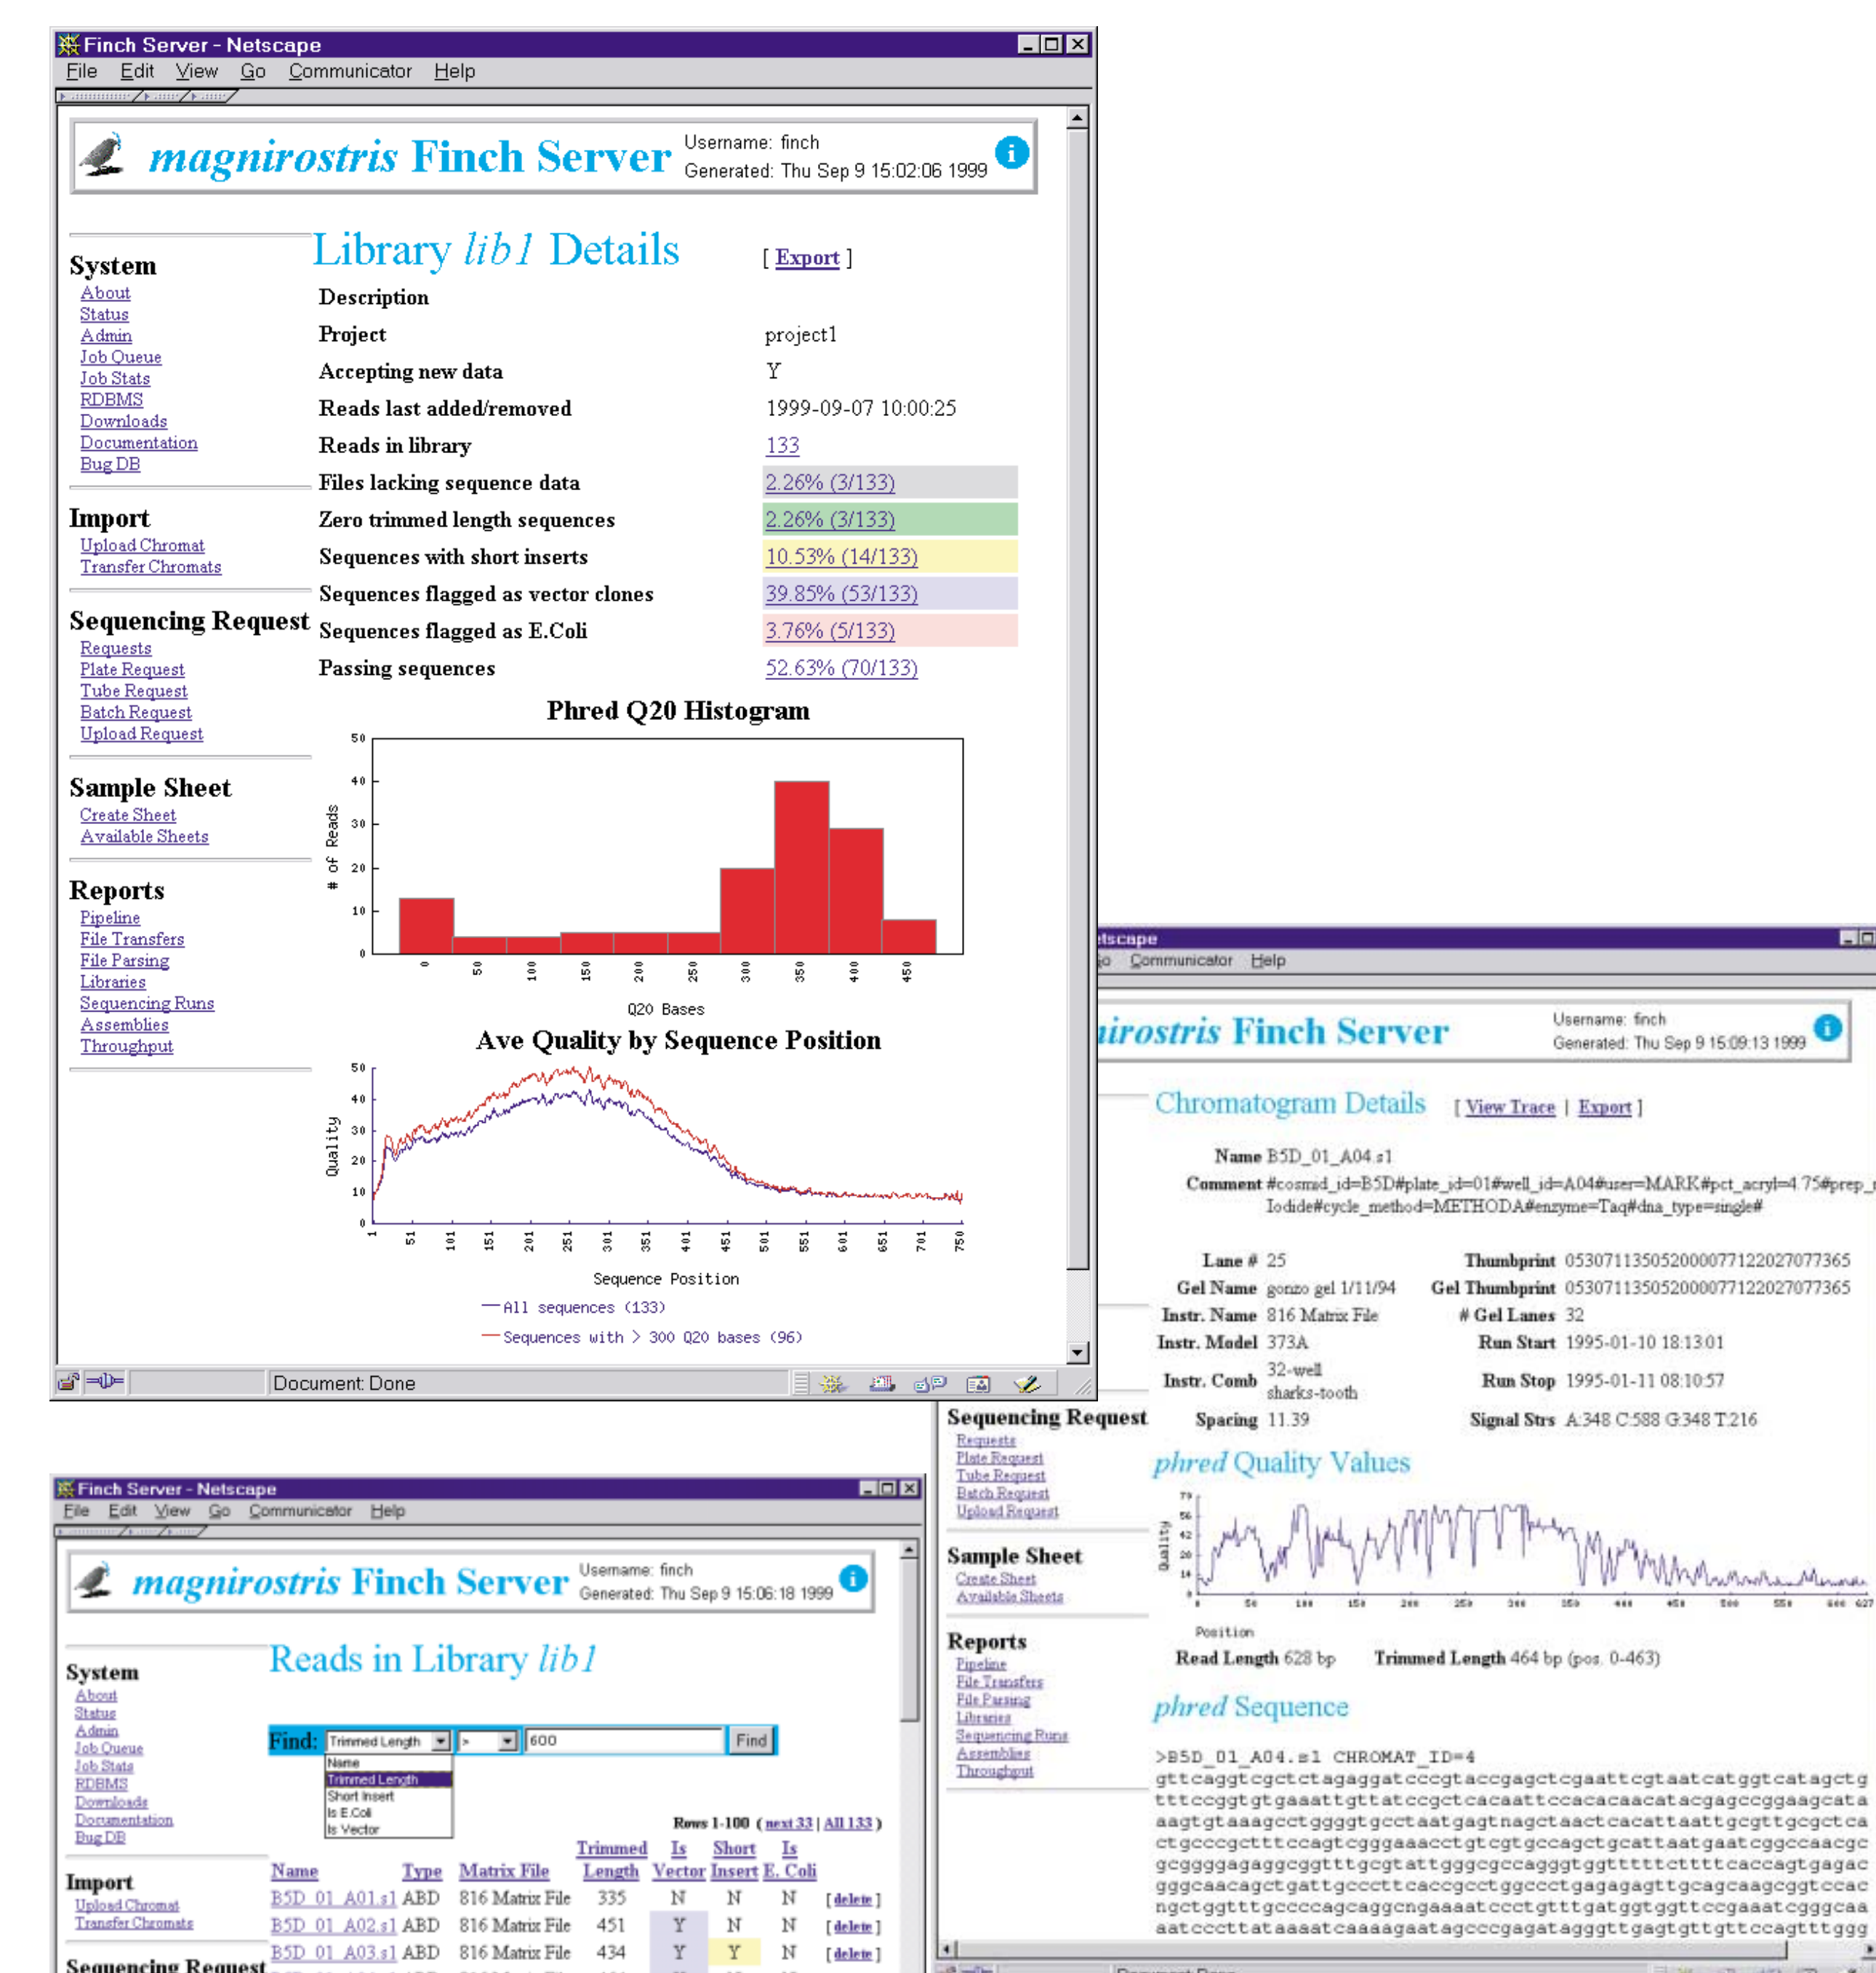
Finch Server - Netscape
File Edit View Go Communicator Help

magnirostris Finch Server
Username: finch
Generated: Thu Sep 9 15:02:06 1999

System
About
Status
Admin
Job Queue
Job Stats
RDBMS
Downloads
Documentation
Bug DB

Import
Upload Chromat
Transfer Chromats

Sequencing Request
Requests
Plate Request
Tube Request
Batch Request
Upload Request

Sample Sheet
Create Sheet
Available Sheets

Reports
Pipeline
File Transfers
File Parsing
Libraries
Sequencing Runs
Assemblies
Throughput

Library lib1 Details [ Export ]

| | |
|---|---|
| Description | |
| Project | project1 |
| Accepting new data | Y |
| Reads last added/removed | 1999-09-07 10:00:25 |
| Reads in library | 133 |
| Files lacking sequence data | 2.26% (3/133) |
| Zero trimmed length sequences | 2.26% (3/133) |
| Sequences with short inserts | 10.53% (14/133) |
| Sequences flagged as vector clones | 39.85% (53/133) |
| Sequences flagged as E.Coli | 3.76% (5/133) |
| Passing sequences | 52.63% (70/133) |

Phred Q20 Histogram
50 40 30 20 10 0
# of Reads
0 50 100 150 200 250 300 350 400 450
Q20 Bases

Ave Quality by Sequence Position
50 40 30 20 10 0
Quality
1 51 101 151 201 251 301 351 401 451 501 551 601 651 701 750
Sequence Position
All sequences (133)
Sequences with > 300 Q20 bases (96)

Document: Done

Finch Server - Netscape
File Edit View Go Communicator Help

magnirostris Finch Server
Username: finch
Generated: Thu Sep 9 15:06:18 1999

System
About
Status
Admin
Job Queue
Job Stats
RDBMS
Downloads
Documentation
Bug DB

Import
Upload Chromat
Transfer Chromats

Sequencing Request

Reads in Library lib1

Find: Trimmed Length > 600 Find
Name
Trimmed Length
Short Insert
Is E.Coli
Is Vector

Rows 1-100 ( next 33 | All 133 )

| Name | Type | Matrix File | Trimmed Length | Is Vector | Short Insert | Is E. Coli | |
|---|---|---|---|---|---|---|---|
| B5D_01_A01.s1 | ABD | 816 Matrix File | 335 | N | N | N | [ delete ] |
| B5D_01_A02.s1 | ABD | 816 Matrix File | 451 | Y | N | N | [ delete ] |
| B5D_01_A03.s1 | ABD | 816 Matrix File | 434 | Y | Y | N | [ delete ] |

tscape
o Communicator Help

irostris Finch Server
Username: finch
Generated: Thu Sep 9 15:09:13 1999

Chromatogram Details [ View Trace | Export ]

Name B5D_01_A04.s1
Comment #cosmid_id=B5D#plate_id=01#well_id=A04#user=MARK#pct_acryl=4.75#prep_
Iodide#cycle_method=METHODA#enzyme=Taq#dna_type=single#

Lane # 25
Thumbprint 05307113505200007712202707 7365
Gel Name gonzo gel 1/11/94
Gel Thumbprint 05307113505200007712202707 7365
Instr. Name 816 Matrix File
# Gel Lanes 32
Instr. Model 373A
Run Start 1995-01-10 18:13:01
Instr. Comb 32-well sharks-tooth
Run Stop 1995-01-11 08:10:57
Spacing 11.39
Signal Strs A:348 C:588 G:348 T:216

Sequencing Request
Requests
Plate Request
Tube Request
Batch Request
Upload Request

Sample Sheet
Create Sheet
Available Sheets

Reports
Pipeline
File Transfers
File Parsing
Libraries
Sequencing Runs
Assemblies
Throughput

phred Quality Values
Quality
Position
Read Length 628 bp Trimmed Length 464 bp (pos. 0-463)

phred Sequence
>B5D_01_A04.s1 CHROMAT_ID=4
gttcaggtcgctctagaggatcccgtaccgagctcgaattcgtaatcatggtcatagctg
tttccggtgtgaaattgttatccgctcacaattccacacaacatacgagccggaagcata
aagtgtaaagcctggggtgcctaatgagtnagctaactcacattaattgcgttgcgctca
ctgcccgctttccagtcgggaaacctgtcgtgccagctgcattaatgaatcggccaacgc
gcggggagaggcggtttgcgtattgggcgccagggtggtttttcttttcaccagtgagac
gggcaacagctgattgcccttcaccgcctggccctgagagagttgcagcaagcggtccac
ngctggtttgccccagcaggcngaaaatcctgtttgatggtggttccgaaatcgggcaa
aatcccttataaaatcaaaagaatagcccgagatagggttgagtgttgttccagtttggg